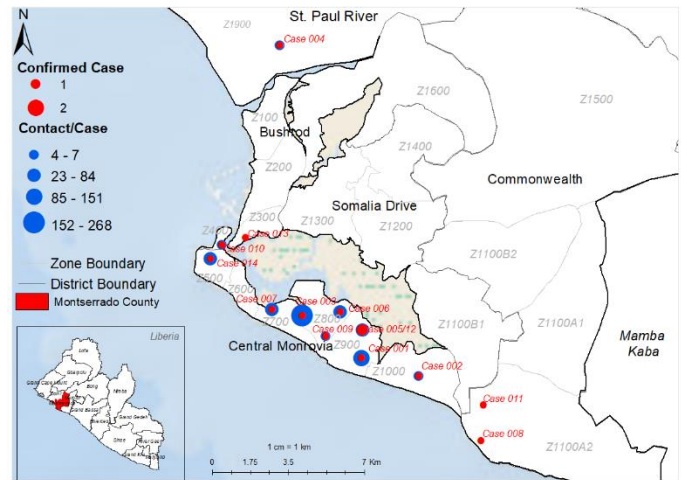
N

Confirmed Case
1
2
Contact/Case
4 - 7
23 - 84
85 - 151
152 - 268
Zone Boundary
District Boundary
Montserrado County

St. Paul River
Z1900
Case 004
Z1600
Z1500
Z100
Bushrod
Z1400
Z200
Commonwealth
Somalia Drive
Z300
Z1300
Z1200
Z400
Case 013
Case 010
Z1100B2
Case 014
Z600
Case 007
Case 003
Case 006
Z700
Z800
Case 009
Case 005/12
Z1100B1
Z1100A1
Central Monrovia
Z900
Case 001
Mamba Kaba
Z1000
Case 002
Case 011
Case 008
Z1100A2
Liberia
1 cm = 1 km
0 1.75 3.5 7 Km